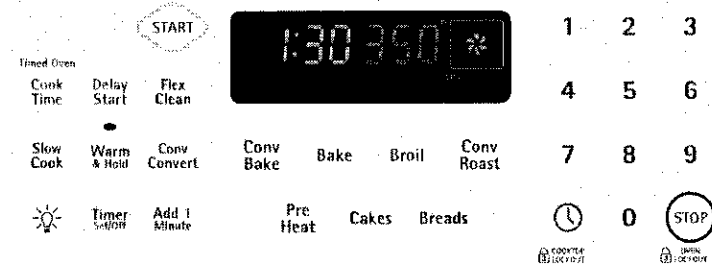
START

1:30 350

1 2 3

Timed Oven

Cook Time

Delay Start

Flex Clean

4 5 6

Slow Cook

Warm & Hold

Conv Convert

Conv Bake

Bake

Broil

Conv Roast

7 8 9

Timer On/Off

Add 1 Minute

Pre Heat

Cakes

Breads

0

STOP

COOKTOP LOCKOUT

OVEN LOCKOUT